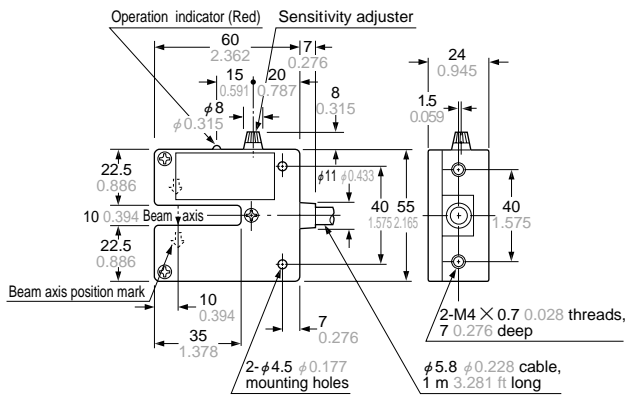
Operation indicator (Red)
Sensitivity adjuster
60
2.362
7
0.276
15
0.591
20
0.787
8
0.315
$\phi$8
$\phi$0.315
24
0.945
1.5
0.059
22.5
0.886
$\phi$11 $\phi$0.433
40
1.575
55
2.165
40
1.575
10 0.394 Beam axis
22.5
0.886
Beam axis position mark
10
0.394
7
0.276
35
1.378
2-M4 $\times$ 0.7 0.028 threads,
7 0.276 deep
2-$\phi$4.5 $\phi$0.177
mounting holes
$\phi$5.8 $\phi$0.228 cable,
1 m 3.281 ft long